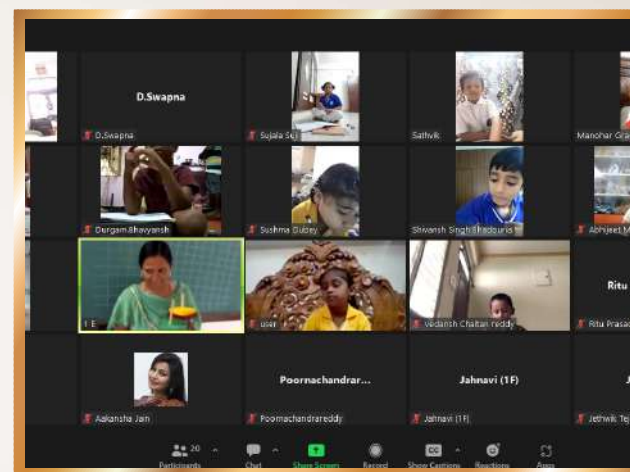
D.Swapna

D.Swapna

Sujala Sej

Sathvik

Manohar Gra

Durgam.Bhavyansh

Sushma Dubey

Shivansh Singh Bhadouria

Abhijeet M

I E

user

vedansh Chaitan reddy

Ritu

Ritu Prasad

Poornachandrar...

Jahnavi (1F)

J

Aakansha Jain

Poornachandrareddy

Jahnavi (1F)

Jethwik Te

20

Participants

Chat

Share Screen

Record

CC

Show Captions

Reactions

Apps